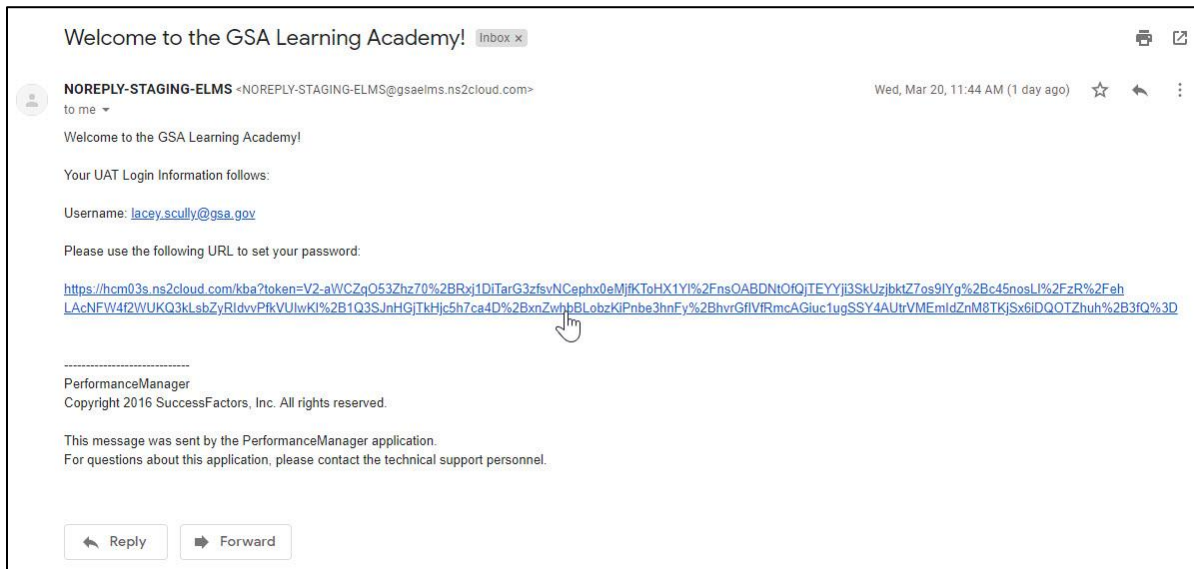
Welcome to the GSA Learning Academy! Inbox ×

NOREPLY-STAGING-ELMS <NOREPLY-STAGING-ELMS@gsaelms.ns2cloud.com>
to me

Wed, Mar 20, 11:44 AM (1 day ago)

Welcome to the GSA Learning Academy!

Your UAT Login Information follows:

Username: lacey.scully@gsa.gov

Please use the following URL to set your password:

https://hcm03s.ns2cloud.com/kba?token=V2-aWCZqO53Zhz70%2BRxj1DiTarG3zfsvNCephx0eMjfKToHX1Yl%2FnsOABDNtOfQjTEYYji3SkUzjbktZ7os9lYg%2Bc45nosLl%2FzR%2Feh LAcNFW4f2WUKQ3kLsbZyRldvvPfkVUlwKl%2B1Q3SJnHGjTkHjc5h7ca4D%2BxnZwhbBLobzKiPnbe3hnFy%2BhvrGflVfRmcAGiuc1ugSSY4AUtrVMEmldZnM8TKjSx6iDQOTZhuh%2B3fQ%3D

-----------------------------
PerformanceManager
Copyright 2016 SuccessFactors, Inc. All rights reserved.

This message was sent by the PerformanceManager application.
For questions about this application, please contact the technical support personnel.

Reply Forward